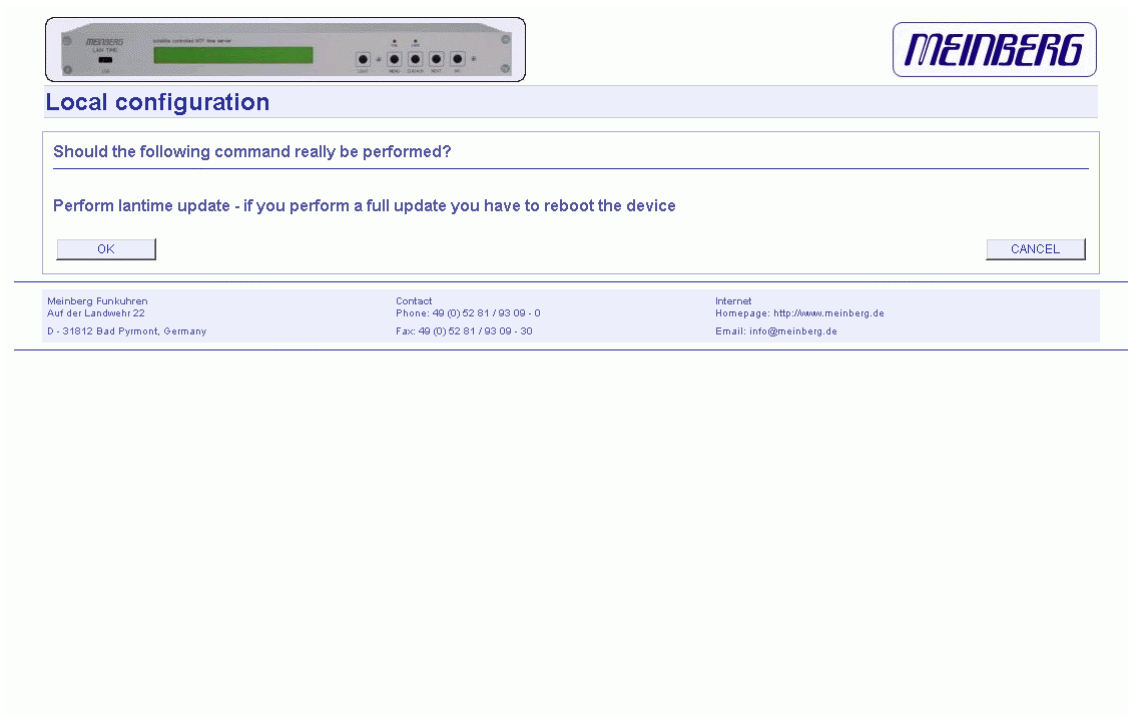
MEINBERG
LAN TIME
satellite controlled NTP time server
CLEAR MENU CLR/ACK NEXT INC

MEINBERG

Local configuration

Should the following command really be performed?

Perform lantime update - if you perform a full update you have to reboot the device

OK

CANCEL

Meinberg Funkuhren
Auf der Landwehr 22
D - 31812 Bad Pyrmont, Germany

Contact
Phone: 49 (0) 52 81 / 93 09 - 0
Fax: 49 (0) 52 81 / 93 09 - 30

Internet
Homepage: http://www.meinberg.de
Email: info@meinberg.de